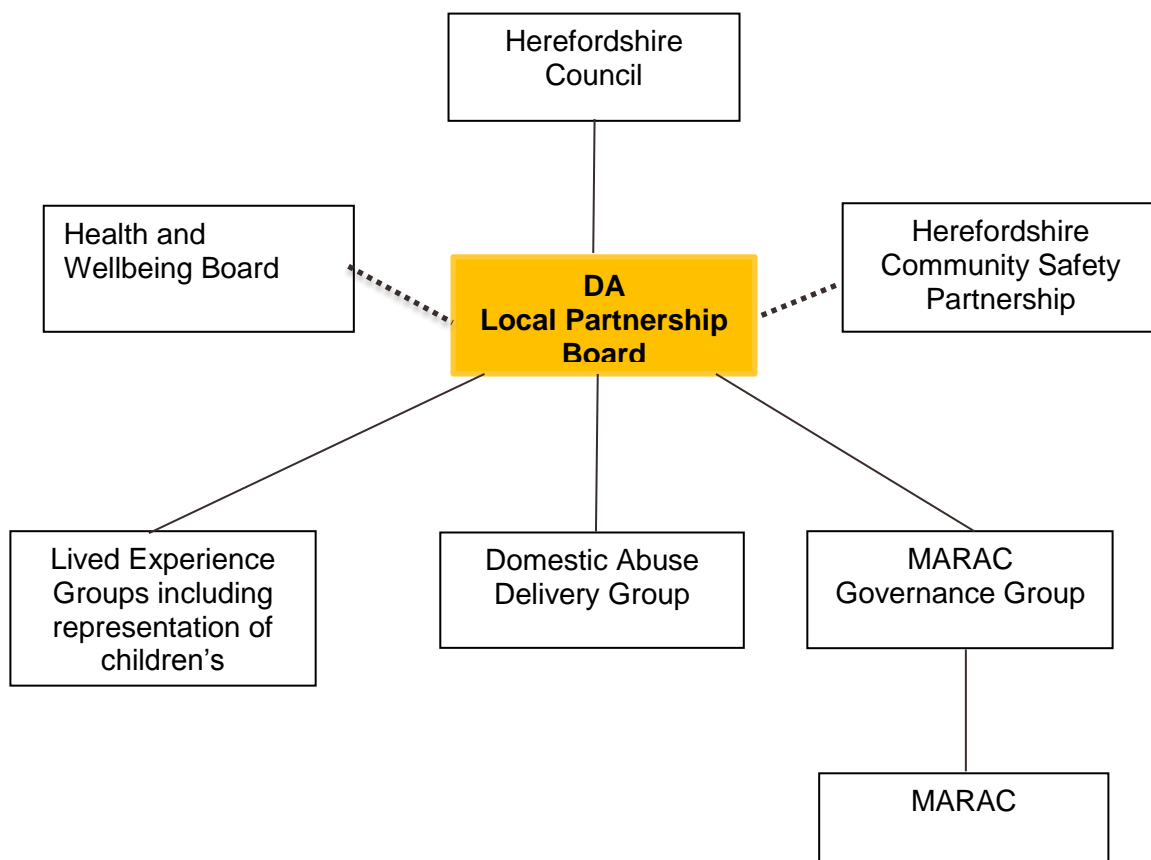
Herefordshire Council

Health and Wellbeing Board

DA
Local Partnership Board

Herefordshire Community Safety Partnership

Lived Experience Groups including representation of children's

Domestic Abuse Delivery Group

MARAC Governance Group

MARAC